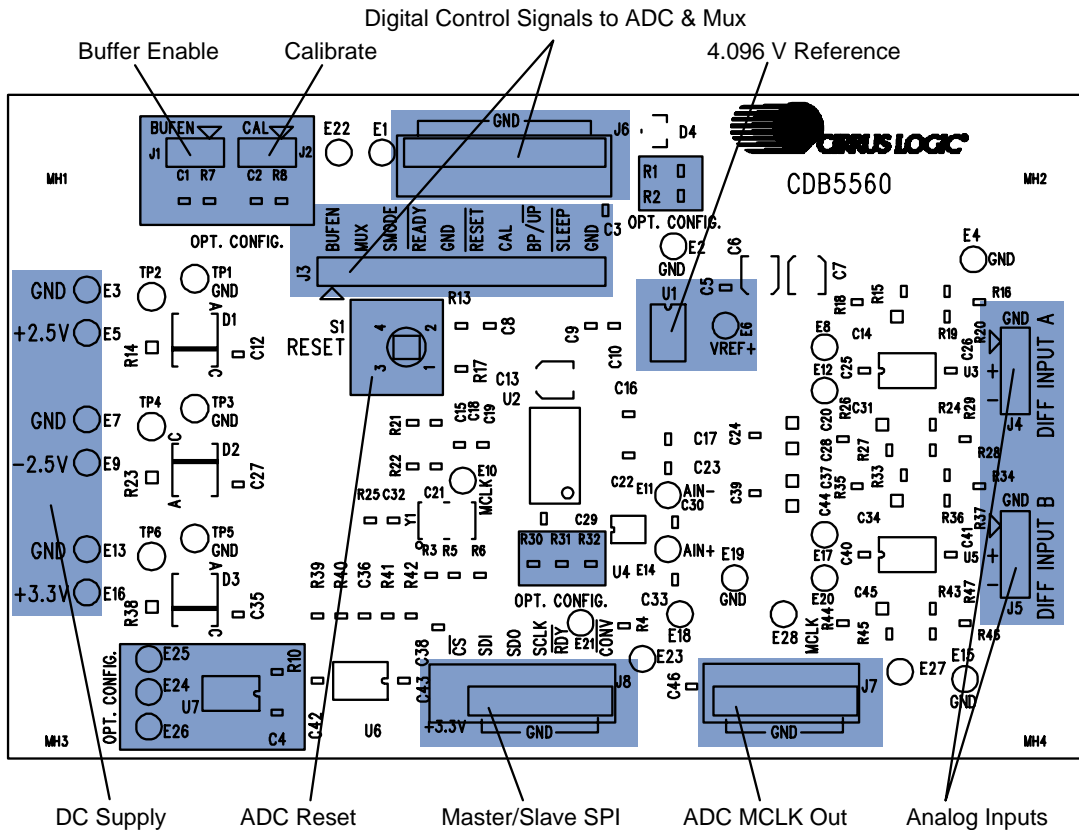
Digital Control Signals to ADC & Mux

Buffer Enable

Calibrate

4.096 V Reference

BUFEN
J1
C1 R7

CAL
J2
C2 R8

OPT. CONFIG.

E22

E1

GND

J6

D4

CIRRUS LOGIC

CDB5560

R1
R2
OPT. CONFIG.

MH1

MH2

BUFEN MUX SMODE READY GND RESET CAL BP/UP SLEEP GND

C3

J3

E2
GND

C6

C7

E4
GND

GND E3

+2.5V E5

TP2

TP1
GND

D1
A

R14

C12
C

S1
RESET

R13

4
2
3
1

C8

U1

C5

E6
VREF+

R18 R15

R16

GND

R20

DIFF INPUT A

C9

C10

C13

R17

U2

C16

E8

C14

R19

C25

E12

U3

C26

+
-

J4

GND E7

-2.5V E9

TP4

TP3
GND

C
D2

R23
A

C27

R21

C15 C18 C19

R22

E10
MCLK

R25 C32

C21

Y1

R3 R5 R6

C17

C24

E11
AIN-

C23

C22

C30

C39

C20

C26 C31

R24

R20

C28 C27

C37

R27

R33

R28

C44

C35

R34

GND

DIFF INPUT B

GND E13

+3.3V E16

TP6

TP5
GND

D3
A

R38

C35
C

R39 R40 C36 R41 R42

C29

R30 R31 R32

OPT. CONFIG.

U4 E14

E19
GND

E17

C40

C34

R36

R37

C41

U5

+
-

J5

E20

C45

R43

R47

E25

E24

E26

OPT. CONFIG.

U7

R10

C4

C42

U6

C38

C43

CS SDI SDO SCLK RDY CONV

E21

R4

C33

E18

E28

MCLK

R44

R45

R46

E23

C46

J8

+3.3V GND

J7

GND

E27

E15
GND

MH3

MH4

DC Supply

ADC Reset

Master/Slave SPI

ADC MCLK Out

Analog Inputs